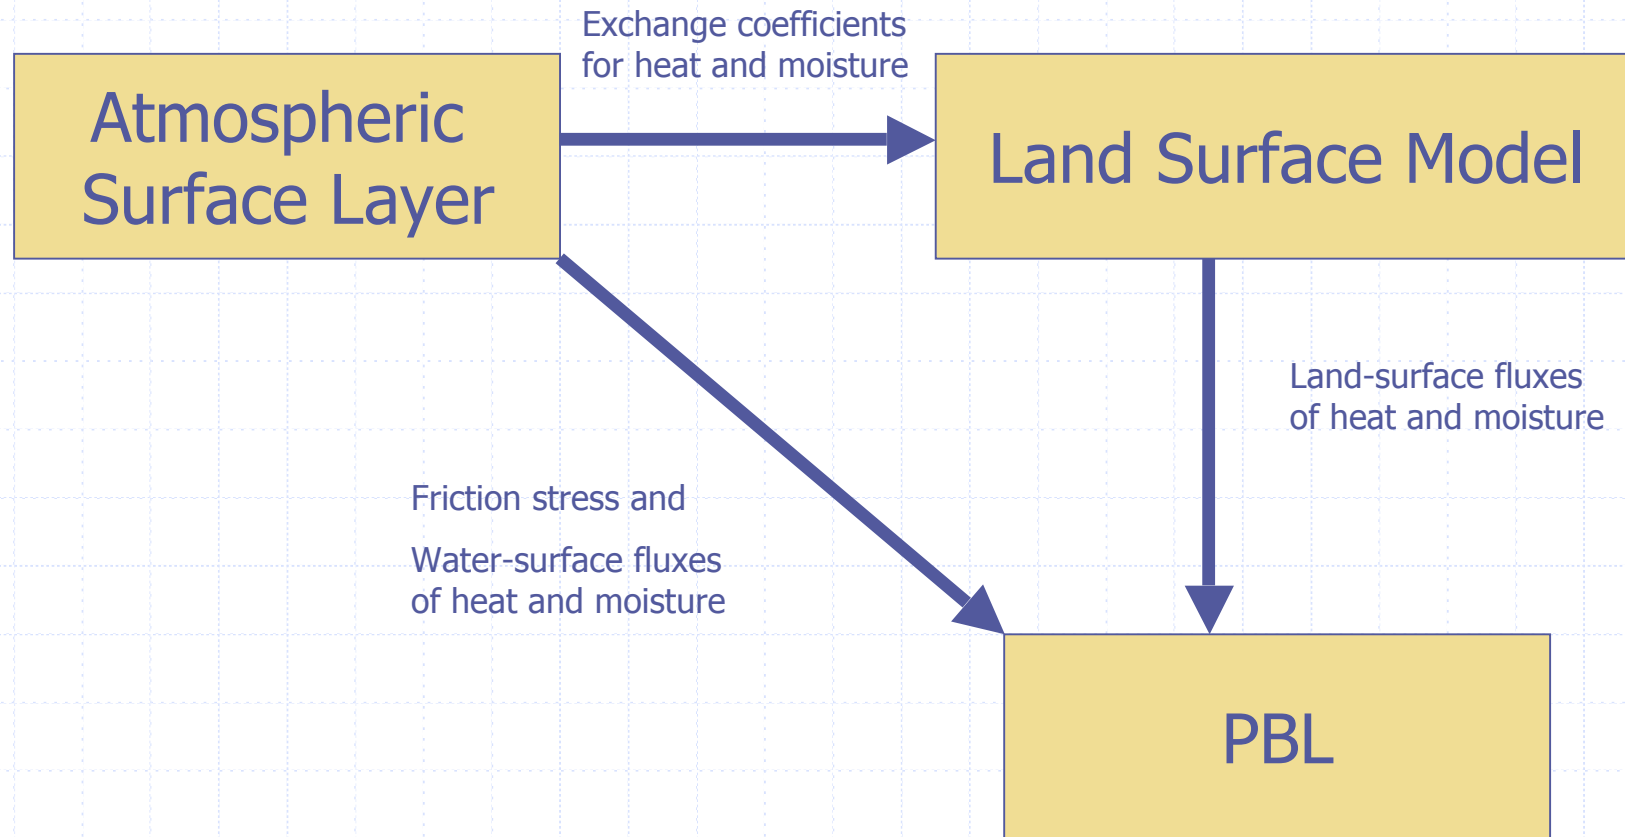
Atmospheric Surface Layer

Exchange coefficients for heat and moisture

Land Surface Model

Land-surface fluxes of heat and moisture

Friction stress and

Water-surface fluxes of heat and moisture

PBL